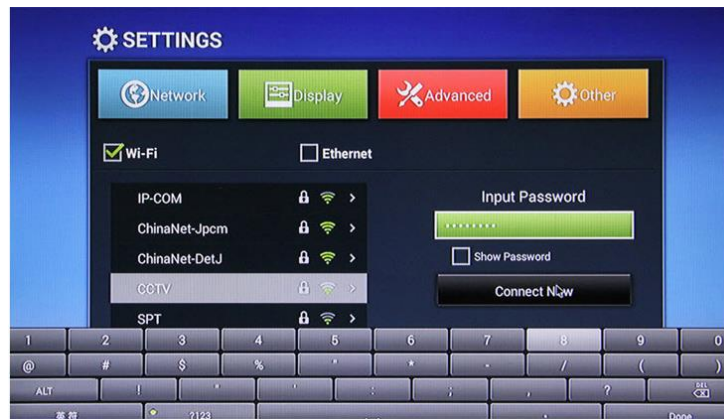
SETTINGS

Network
Display
Advanced
Other

Wi-Fi
Ethernet

IP-COM
ChinaNet-Jpcm
ChinaNet-DetJ
CCTV
SPT

Input Password
.........
Show Password
Connect Now

1 2 3 4 5 6 7 8 9 0
@ # $ % " * - / (
ALT ! ' ? DEL
英符 ?123 Done